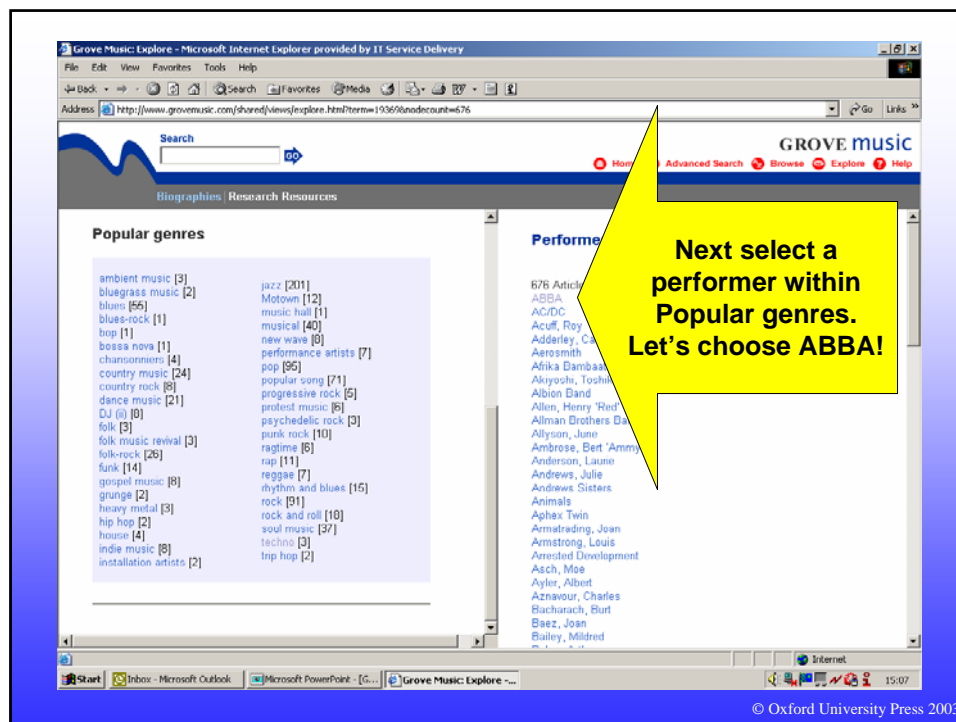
Grove Music: Explore - Microsoft Internet Explorer provided by IT Service Delivery

File Edit View Favorites Tools Help

Back Search Favorites Media

Address http://www.grovemusic.com/shared/views/explore.html?term=19369&nodecount=676

Go Links

Search

GO

GROVE music

Home Advanced Search Browse Explore Help

Biographies | Research Resources

Popular genres

ambient music [3]
bluegrass music [2]
blues [56]
blues-rock [1]
bop [1]
bossa nova [1]
chansonniers [4]
country music [24]
country rock [8]
dance music [21]
DJ (ii) [0]
folk [3]
folk music revival [3]
folk-rock [26]
funk [14]
gospel music [8]
grunge [2]
heavy metal [3]
hip hop [2]
house [4]
indie music [8]
installation artists [2]

jazz [201]
Motown [12]
music hall [1]
musical [40]
new wave [8]
performance artists [7]
pop [95]
popular song [71]
progressive rock [5]
protest music [6]
psychedelic rock [3]
punk rock [10]
ragtime [6]
rap [11]
reggae [7]
rhythm and blues [15]
rock [91]
rock and roll [18]
soul music [37]
techno [3]
trip hop [2]

Performe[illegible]

676 Artic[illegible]
ABBA
AC/DC
Acuff, Roy
Adderley, Ca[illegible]
Aerosmith
Afrika Bambaa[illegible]
Akiyoshi, Toshi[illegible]
Albion Band
Allen, Henry 'Red'
Allman Brothers Ba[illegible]
Allyson, June
Ambrose, Bert 'Ammy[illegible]
Anderson, Laurie
Andrews, Julie
Andrews Sisters
Animals
Aphex Twin
Armatrading, Joan
Armstrong, Louis
Arrested Development
Asch, Moe
Ayler, Albert
Aznavour, Charles
Bacharach, Burt
Baez, Joan
Bailey, Mildred

Next select a performer within Popular genres. Let's choose ABBA!

Internet

Start | Inbox - Microsoft Outlook | Microsoft PowerPoint - [G... | Grove Music: Explore -... 15:07

© Oxford University Press 2003